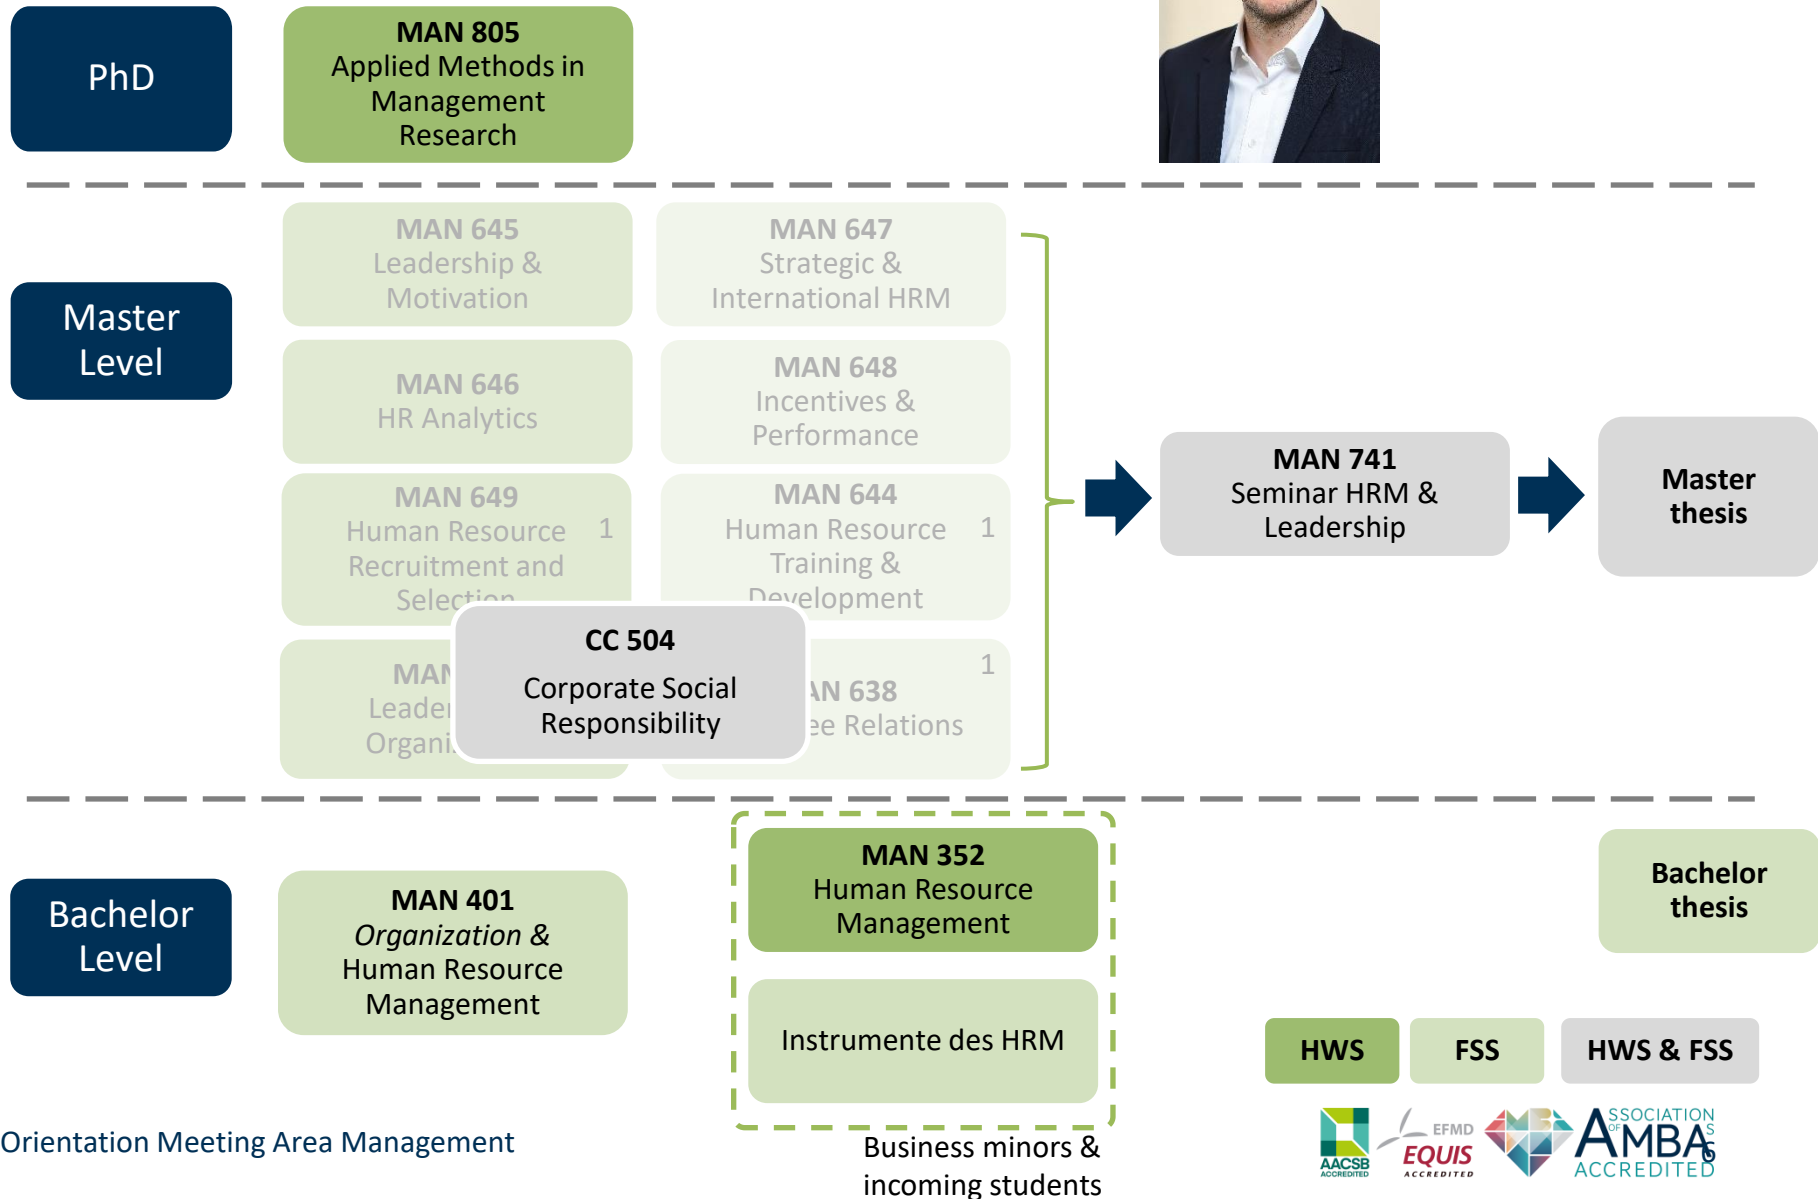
PhD

MAN 805
Applied Methods in Management Research

Master Level

MAN 645
Leadership & Motivation

MAN 647
Strategic & International HRM

MAN 646
HR Analytics

MAN 648
Incentives & Performance

MAN 649
Human Resource Recruitment and Selection 1

MAN 644
Human Resource Training & Development 1

MAN
Leade
Organi

1
AN 638
ee Relations

CC 504
Corporate Social Responsibility

MAN 741
Seminar HRM & Leadership

Master thesis

Bachelor Level

MAN 401
*Organization &* Human Resource Management

MAN 352
Human Resource Management

Instrumente des HRM

Business minors & incoming students

Bachelor thesis

HWS

FSS

HWS & FSS

Orientation Meeting Area Management

AACSB ACCREDITED

EFMD EQUIS ACCREDITED

ASSOCIATION OF MBAS ACCREDITED